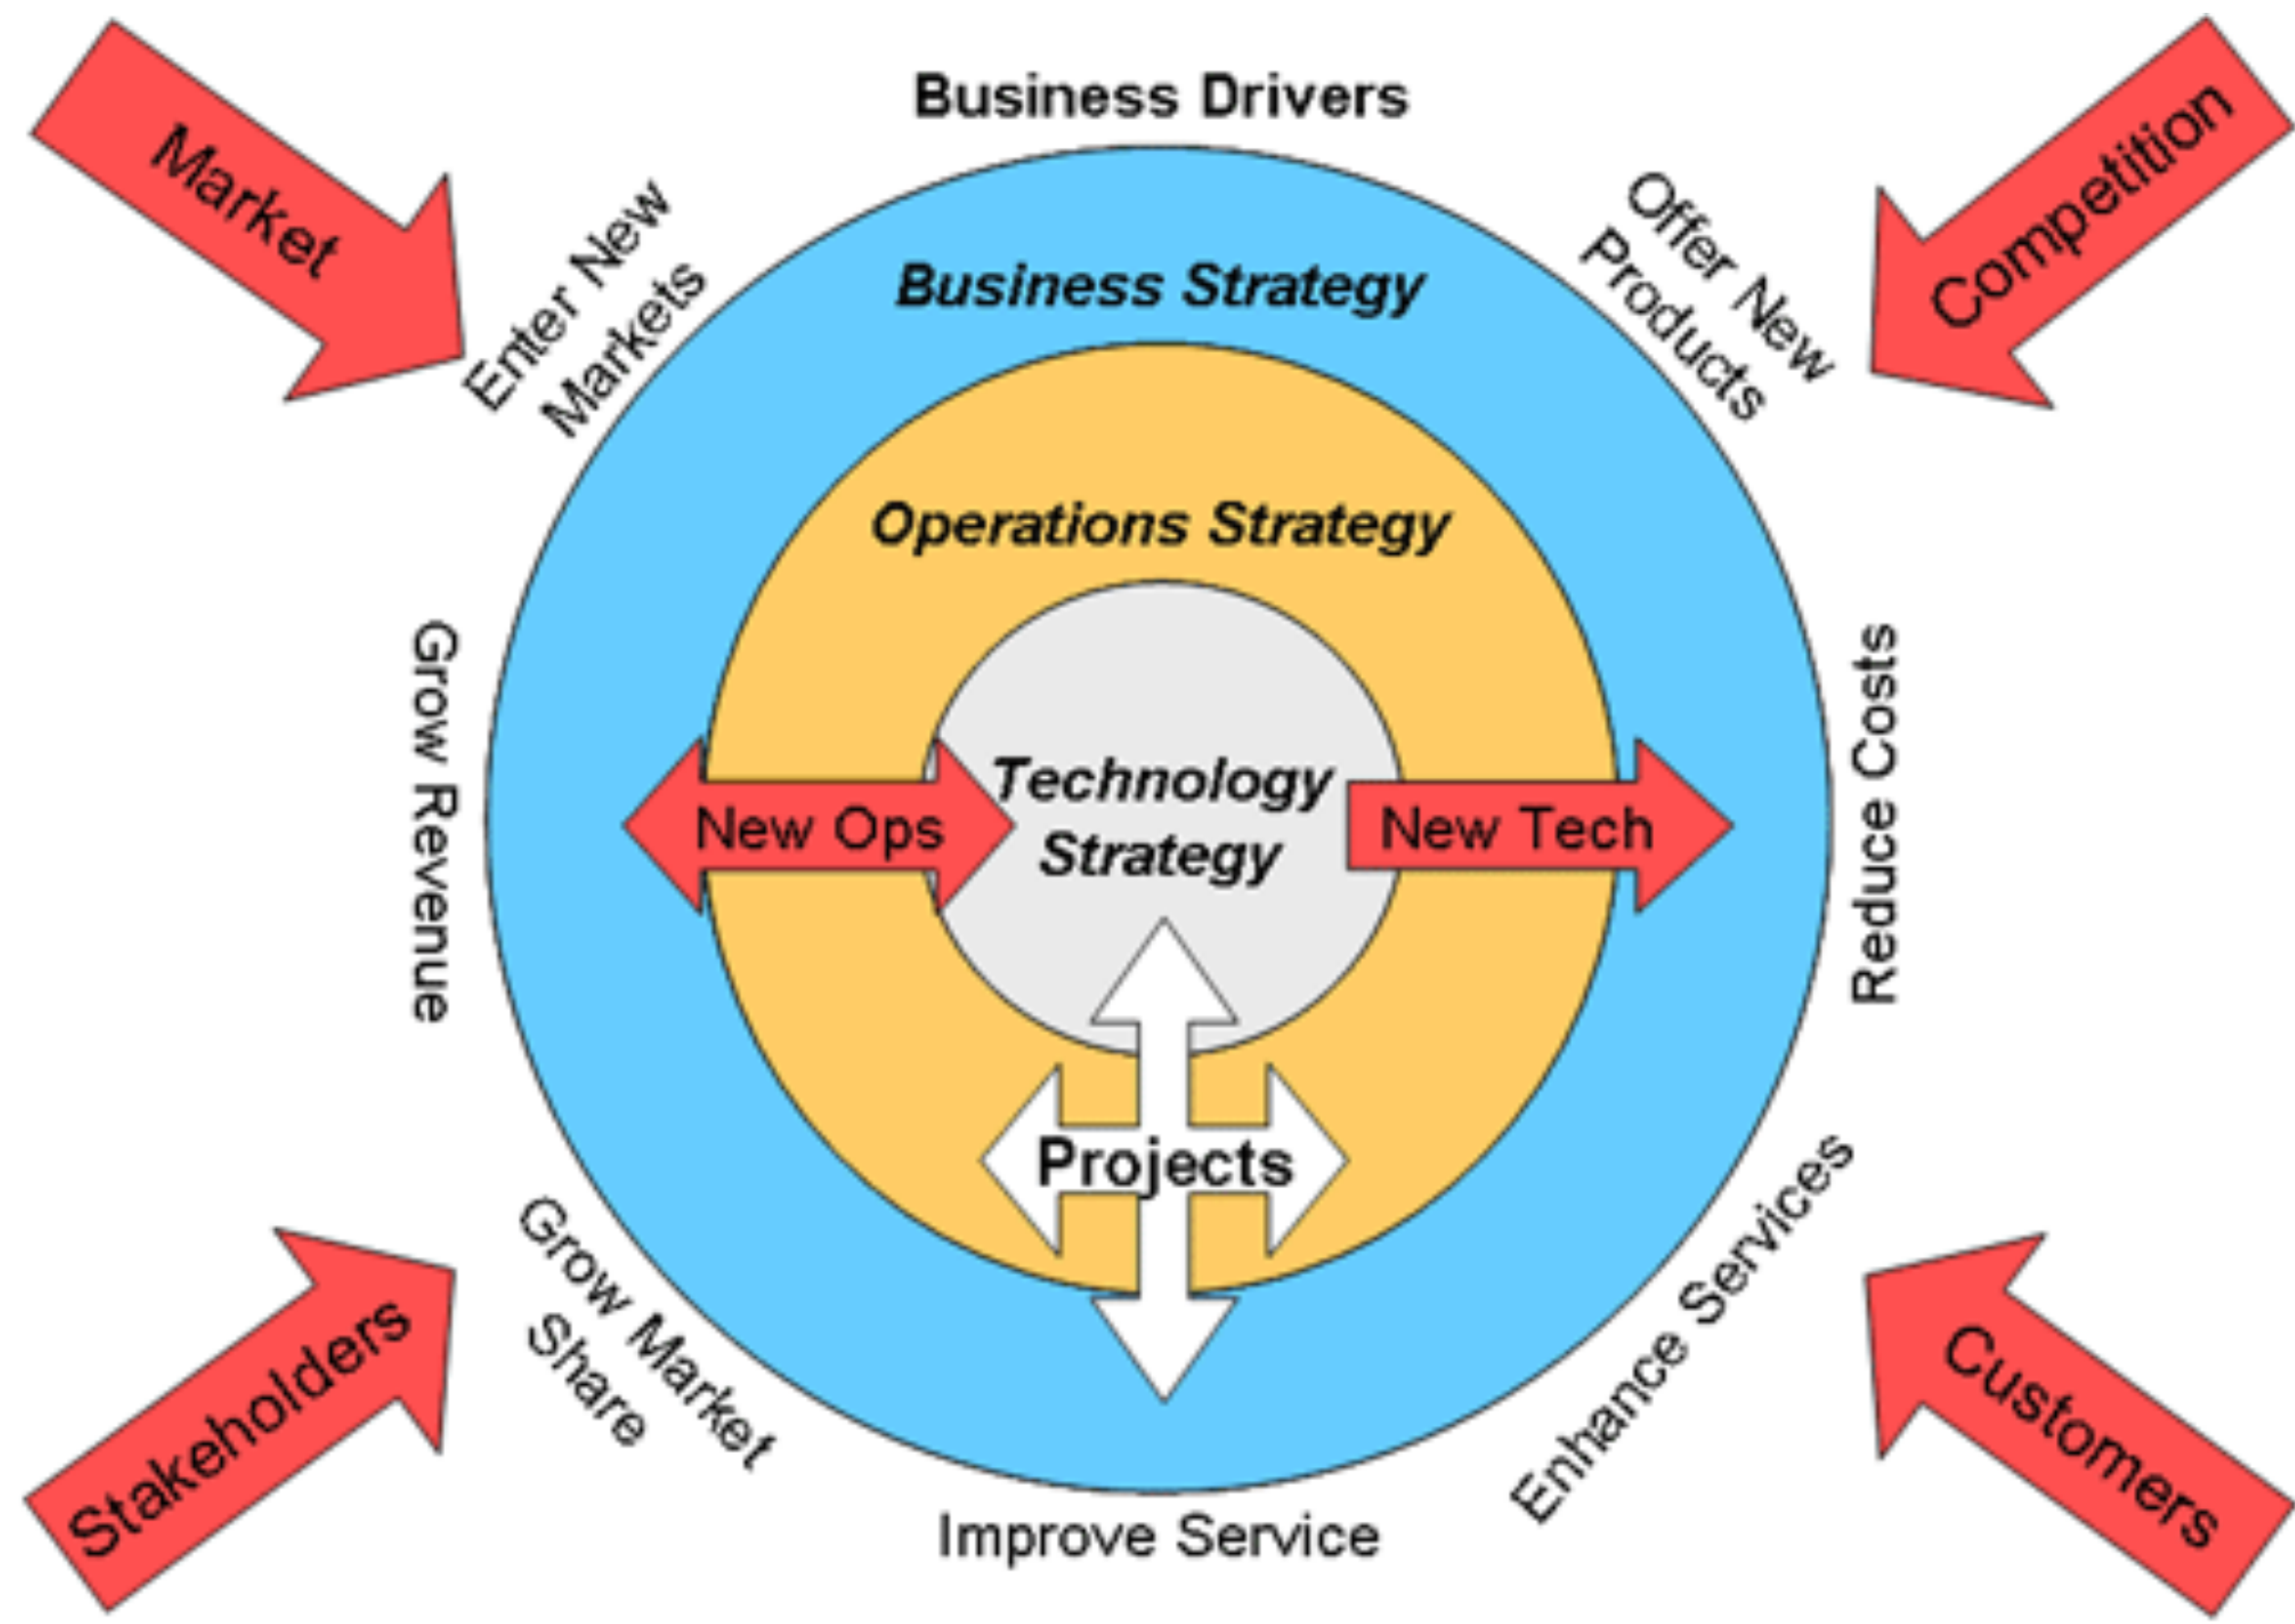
Market

Business Drivers

Competition

Enter New Markets

Business Strategy

Offer New Products

Operations Strategy

Grow Revenue

Technology Strategy

New Ops

New Tech

Reduce Costs

Projects

Stakeholders

Grow Market Share

Enhance Services

Customers

Improve Service